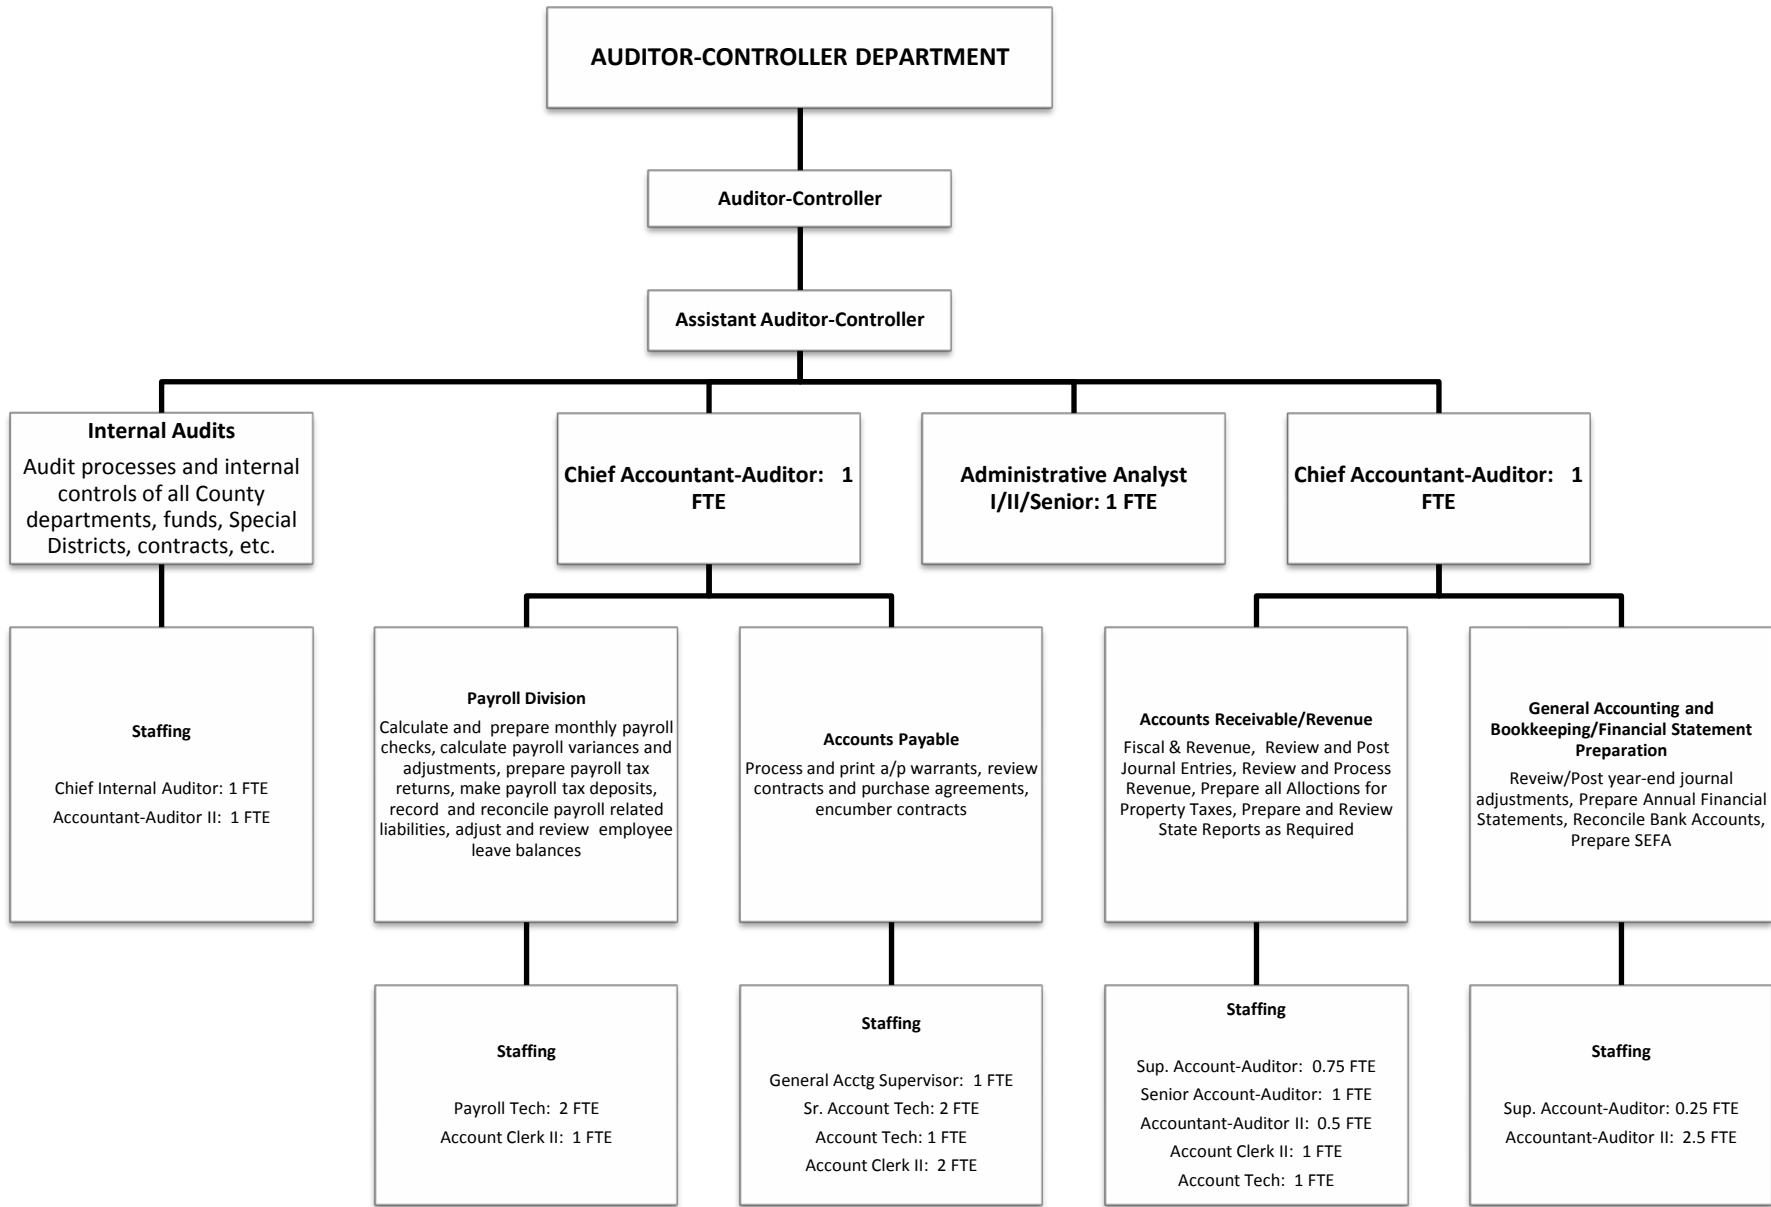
AUDITOR-CONTROLLER DEPARTMENT

Auditor-Controller

Assistant Auditor-Controller

Internal Audits
Audit processes and internal controls of all County departments, funds, Special Districts, contracts, etc.

Chief Accountant-Auditor: 1 FTE

Administrative Analyst I/II/Senior: 1 FTE

Chief Accountant-Auditor: 1 FTE

Staffing

Chief Internal Auditor: 1 FTE
Accountant-Auditor II: 1 FTE

Payroll Division
Calculate and prepare monthly payroll checks, calculate payroll variances and adjustments, prepare payroll tax returns, make payroll tax deposits, record and reconcile payroll related liabilities, adjust and review employee leave balances

Accounts Payable
Process and print a/p warrants, review contracts and purchase agreements, encumber contracts

Accounts Receivable/Revenue
Fiscal & Revenue, Review and Post Journal Entries, Review and Process Revenue, Prepare all Allocions for Property Taxes, Prepare and Review State Reports as Required

General Accounting and Bookkeeping/Financial Statement Preparation
Reveiw/Post year-end journal adjustments, Prepare Annual Financial Statements, Reconcile Bank Accounts, Prepare SEFA

Staffing

Payroll Tech: 2 FTE
Account Clerk II: 1 FTE

Staffing

General Acctg Supervisor: 1 FTE
Sr. Account Tech: 2 FTE
Account Tech: 1 FTE
Account Clerk II: 2 FTE

Staffing

Sup. Account-Auditor: 0.75 FTE
Senior Account-Auditor: 1 FTE
Accountant-Auditor II: 0.5 FTE
Account Clerk II: 1 FTE
Account Tech: 1 FTE

Staffing

Sup. Account-Auditor: 0.25 FTE
Accountant-Auditor II: 2.5 FTE